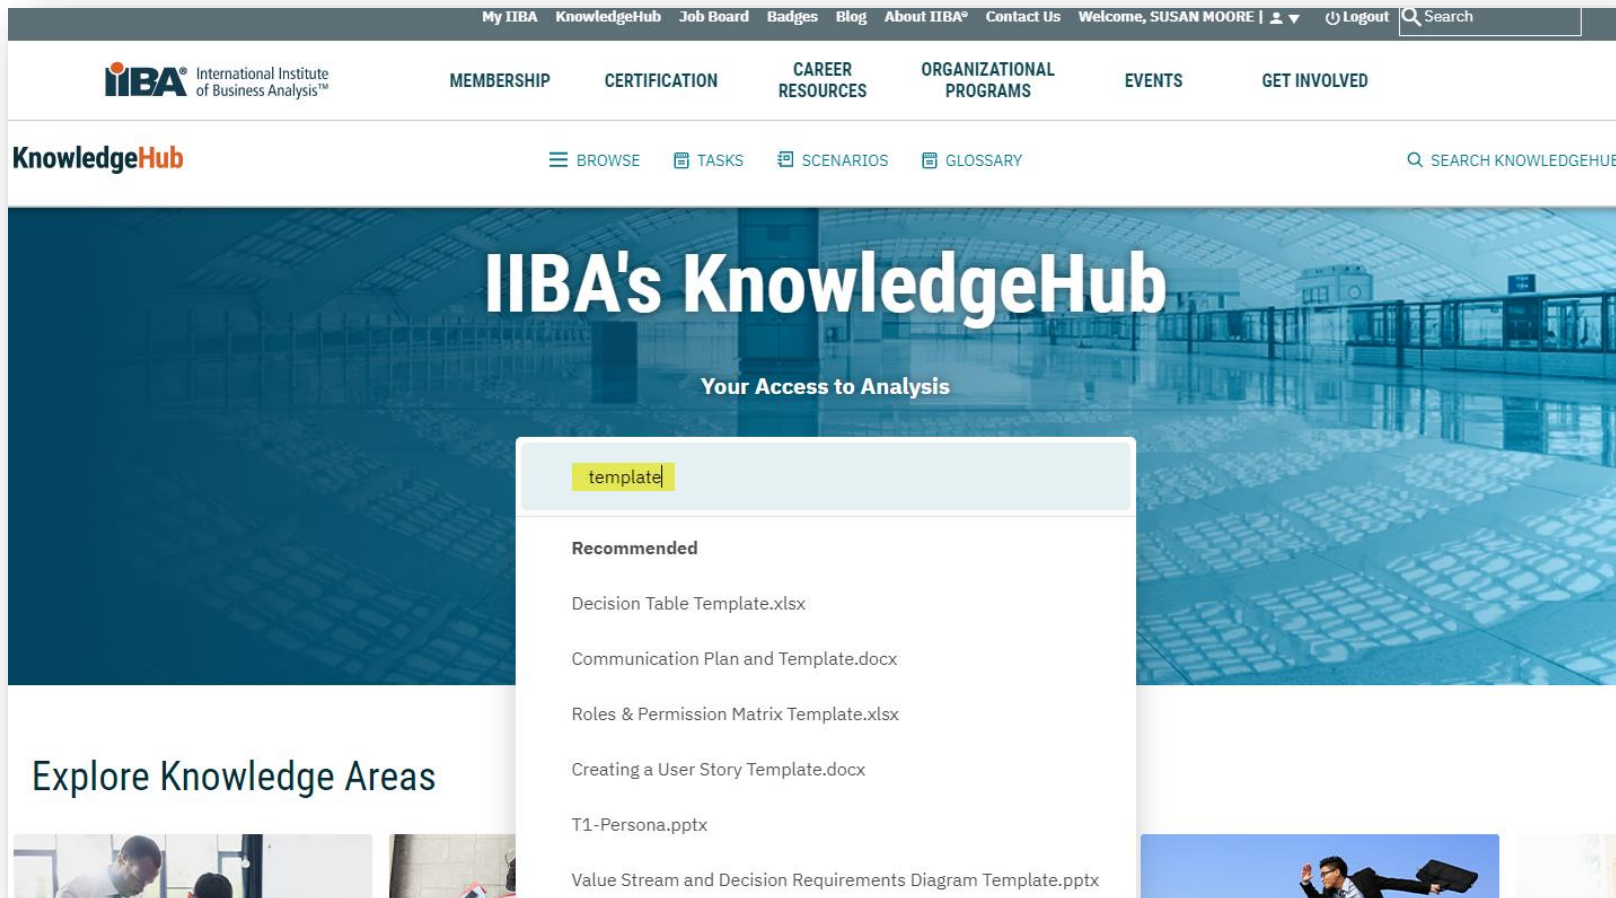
My IIBA KnowledgeHub Job Board Badges Blog About IIBA® Contact Us Welcome, SUSAN MOORE | Logout Search

IIBA® International Institute of Business Analysis™

MEMBERSHIP CERTIFICATION CAREER RESOURCES ORGANIZATIONAL PROGRAMS EVENTS GET INVOLVED

KnowledgeHub

BROWSE TASKS SCENARIOS GLOSSARY

SEARCH KNOWLEDGEHUB

IIBA's KnowledgeHub

Your Access to Analysis

template

Recommended

Decision Table Template.xlsx

Communication Plan and Template.docx

Roles & Permission Matrix Template.xlsx

Creating a User Story Template.docx

T1-Persona.pptx

Value Stream and Decision Requirements Diagram Template.pptx

Explore Knowledge Areas